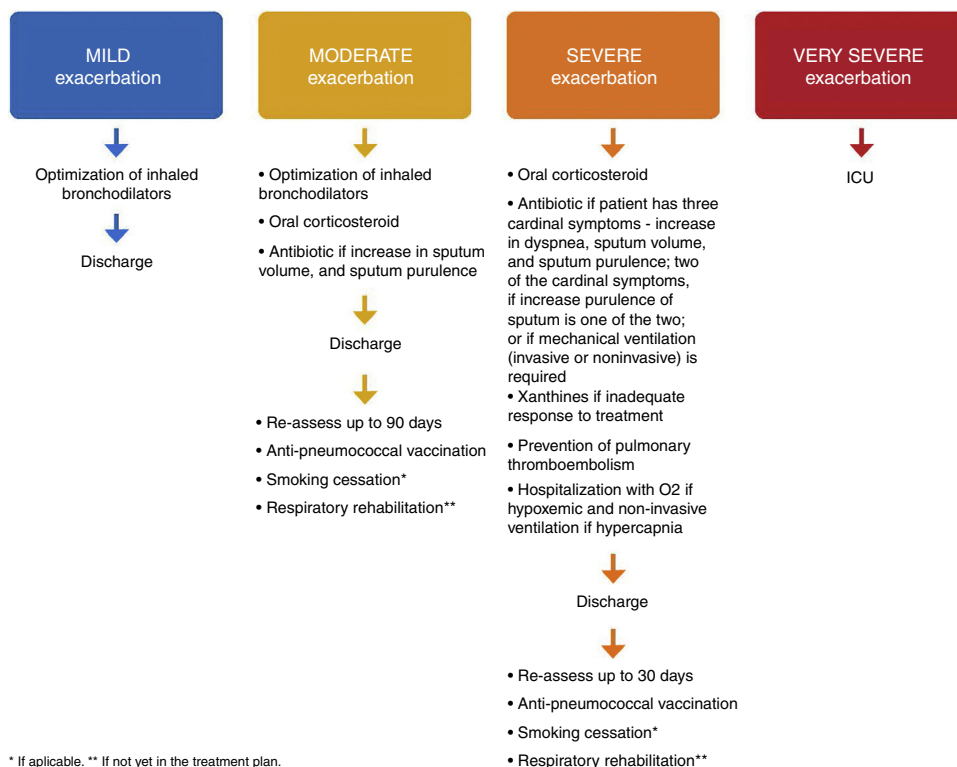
MILD
exacerbation

Optimization of inhaled bronchodilators

Discharge

MODERATE
exacerbation

• Optimization of inhaled bronchodilators
• Oral corticosteroid
• Antibiotic if increase in sputum volume, and sputum purulence

Discharge

• Re-assess up to 90 days
• Anti-pneumococcal vaccination
• Smoking cessation*
• Respiratory rehabilitation**

SEVERE
exacerbation

• Oral corticosteroid
• Antibiotic if patient has three cardinal symptoms - increase in dyspnea, sputum volume, and sputum purulence; two of the cardinal symptoms, if increase purulence of sputum is one of the two; or if mechanical ventilation (invasive or noninvasive) is required
• Xanthines if inadequate response to treatment
• Prevention of pulmonary thromboembolism
• Hospitalization with O2 if hypoxemic and non-invasive ventilation if hypercapnia

Discharge

• Re-assess up to 30 days
• Anti-pneumococcal vaccination
• Smoking cessation*
• Respiratory rehabilitation**

VERY SEVERE
exacerbation

ICU

* If aplicable. ** If not yet in the treatment plan.